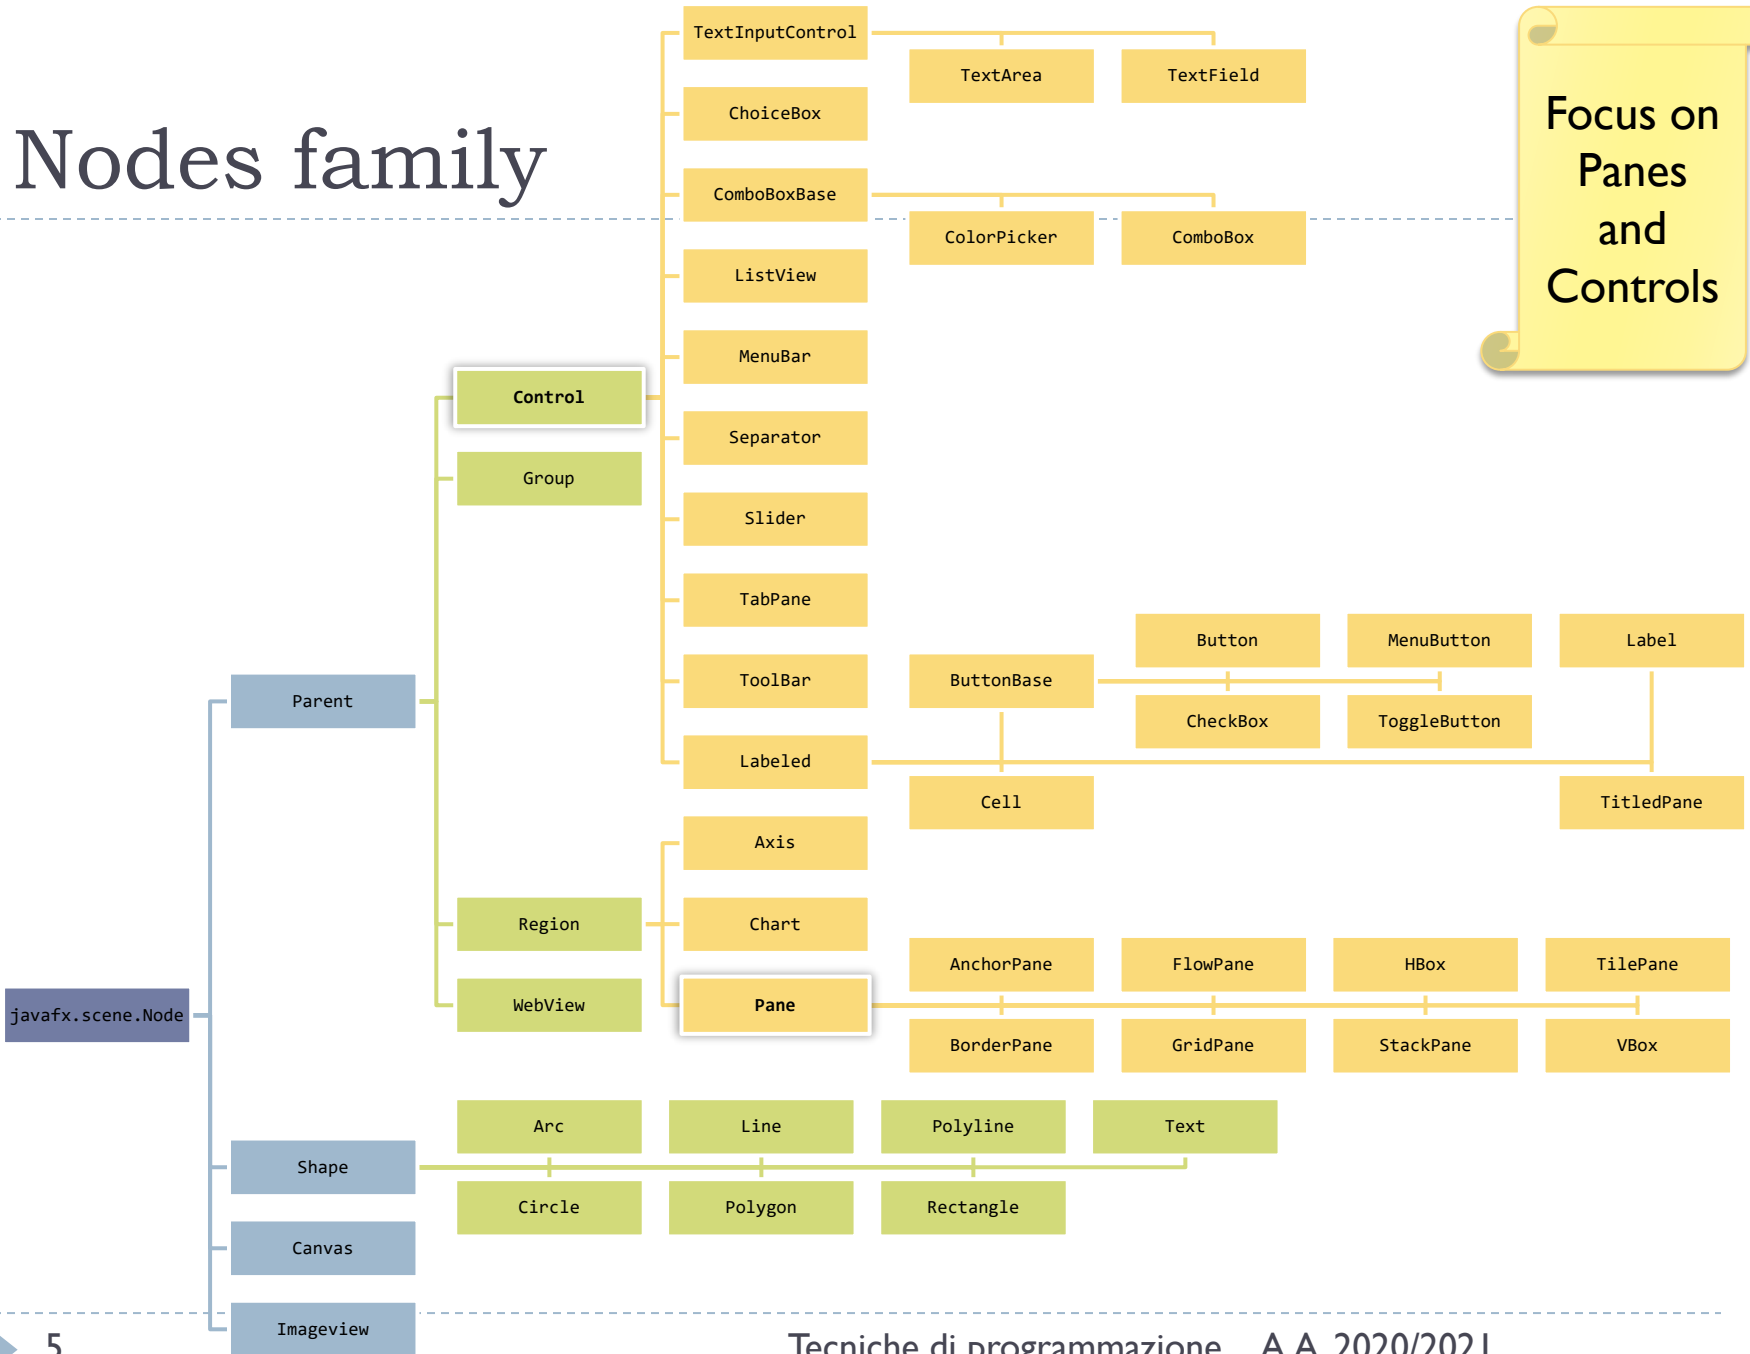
Nodes family

Focus on Panes and Controls

TextInputControl

TextArea

TextField

ChoiceBox

ComboBoxBase

ColorPicker

ComboBox

ListView

MenuBar

Control

Separator

Group

Slider

TabPane

Button

MenuButton

Label

Parent

ToolBar

ButtonBase

CheckBox

ToggleButton

Labeled

Cell

TitledPane

Axis

Region

Chart

AnchorPane

FlowPane

HBox

TilePane

javafx.scene.Node

WebView

Pane

BorderPane

GridPane

StackPane

VBox

Arc

Line

Polyline

Text

Shape

Circle

Polygon

Rectangle

Canvas

Imageview

5

Tecniche di programmazione A.A. 2020/2021